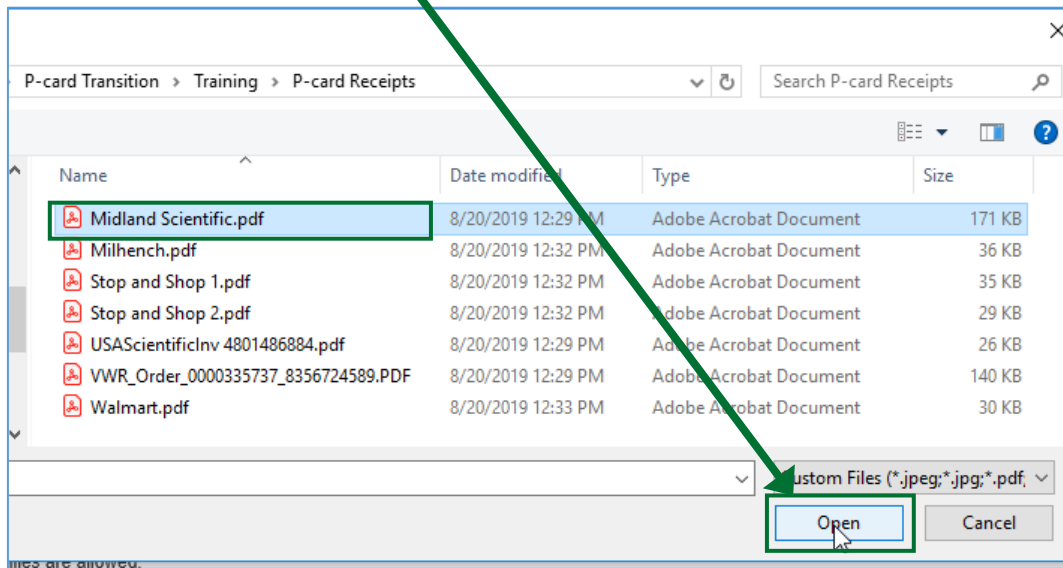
P-card Transition › Training › P-card Receipts

Search P-card Receipts

| Name | Date modified | Type | Size |
|---|---|---|---|
| Midland Scientific.pdf | 8/20/2019 12:29 PM | Adobe Acrobat Document | 171 KB |
| Milhench.pdf | 8/20/2019 12:32 PM | Adobe Acrobat Document | 36 KB |
| Stop and Shop 1.pdf | 8/20/2019 12:32 PM | Adobe Acrobat Document | 35 KB |
| Stop and Shop 2.pdf | 8/20/2019 12:32 PM | Adobe Acrobat Document | 29 KB |
| USAScientificInv 4801486884.pdf | 8/20/2019 12:29 PM | Adobe Acrobat Document | 26 KB |
| VWR_Order_0000335737_8356724589.PDF | 8/20/2019 12:29 PM | Adobe Acrobat Document | 140 KB |
| Walmart.pdf | 8/20/2019 12:33 PM | Adobe Acrobat Document | 30 KB |

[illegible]ustom Files (*.jpeg;*.jpg;*.pdf;

Open

Cancel

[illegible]iles are allowed.